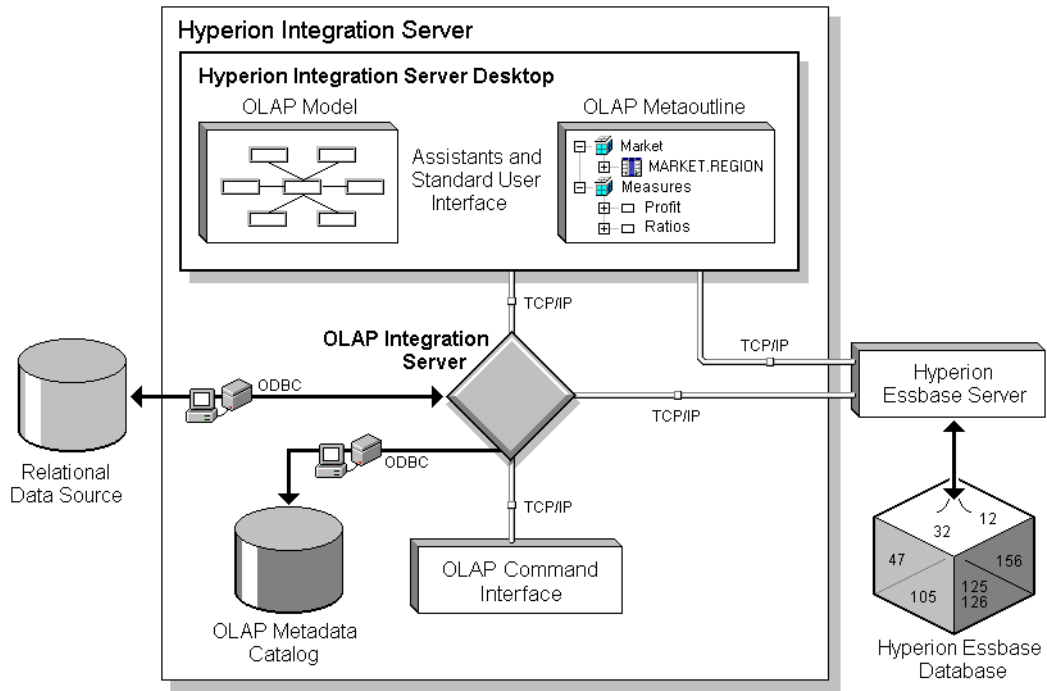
Hyperion Integration Server

Hyperion Integration Server Desktop

OLAP Model

OLAP Metaoutline

Assistants and Standard User Interface

Market
MARKET.REGION
Measures
Profit
Ratios

TCP/IP

OLAP Integration Server

TCP/IP

Hyperion Essbase Server

ODBC

TCP/IP

Relational Data Source

ODBC

TCP/IP

OLAP Command Interface

OLAP Metadata Catalog

32
12
47
156
125
126
105

Hyperion Essbase Database